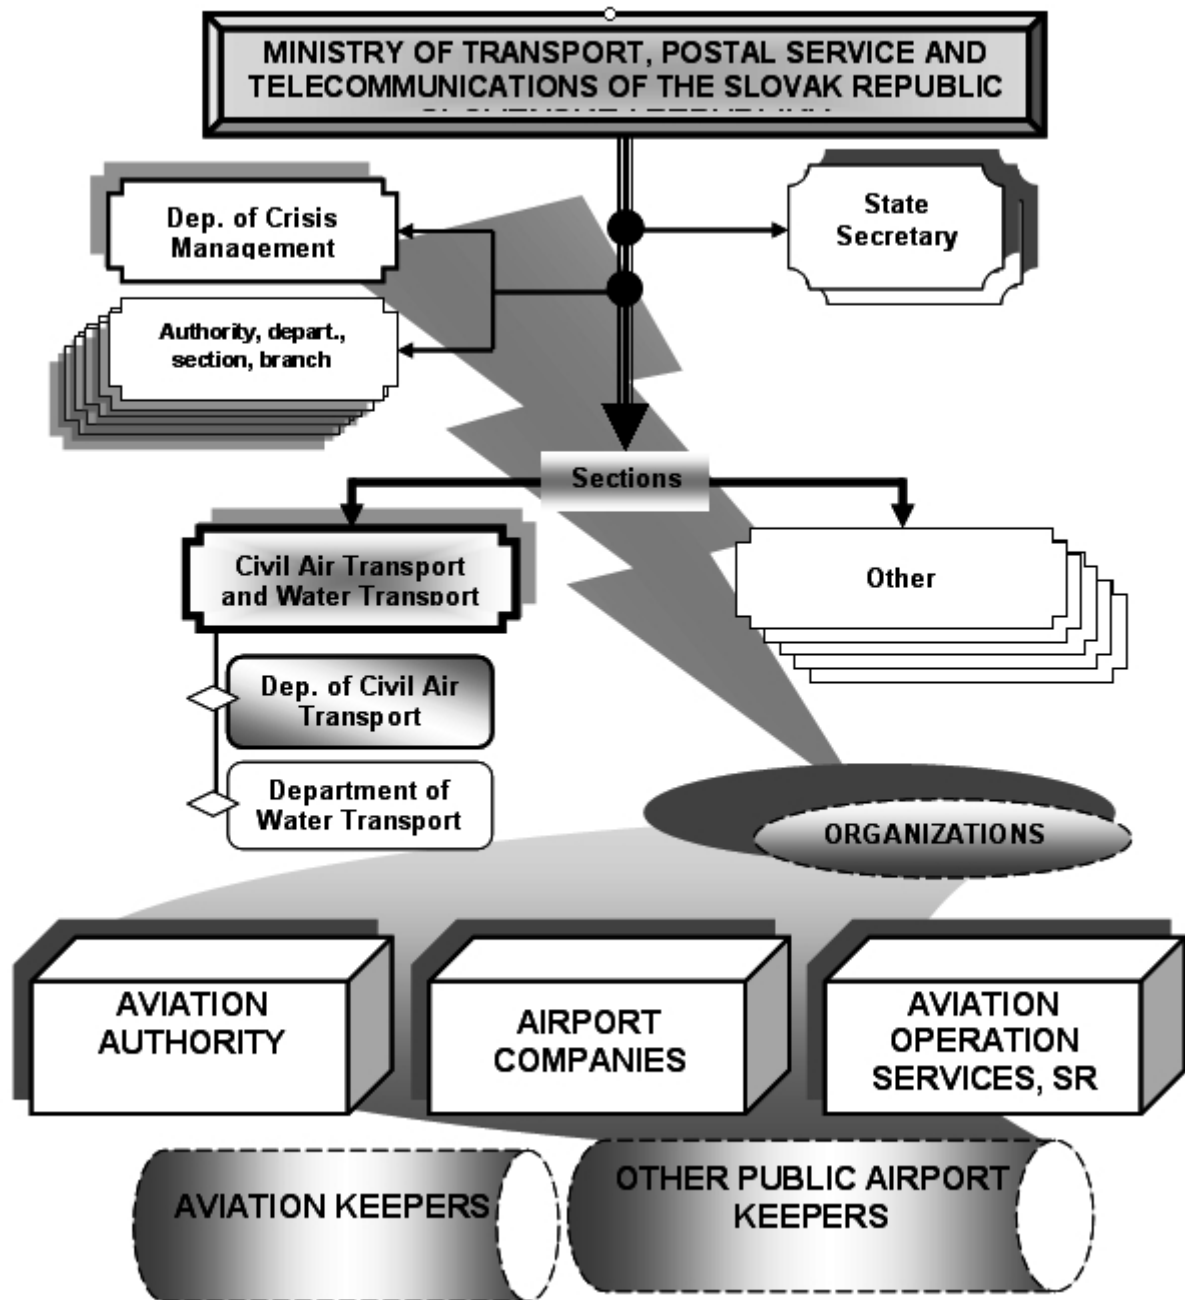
MINISTRY OF TRANSPORT, POSTAL SERVICE AND TELECOMMUNICATIONS OF THE SLOVAK REPUBLIC

Dep. of Crisis Management

State Secretary

Authority, depart., section, branch

Sections

Civil Air Transport and Water Transport

Other

Dep. of Civil Air Transport

Department of Water Transport

ORGANIZATIONS

AVIATION AUTHORITY

AIRPORT COMPANIES

AVIATION OPERATION SERVICES, SR

AVIATION KEEPERS

OTHER PUBLIC AIRPORT KEEPERS